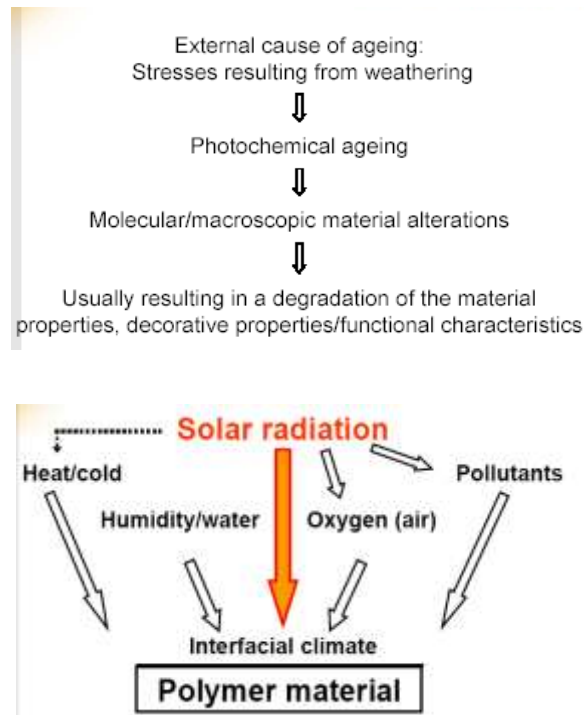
External cause of ageing:
Stresses resulting from weathering

Photochemical ageing

Molecular/macroscopic material alterations

Usually resulting in a degradation of the material properties, decorative properties/functional characteristics

Solar radiation

Heat/cold

Pollutants

Humidity/water

Oxygen (air)

Interfacial climate

Polymer material